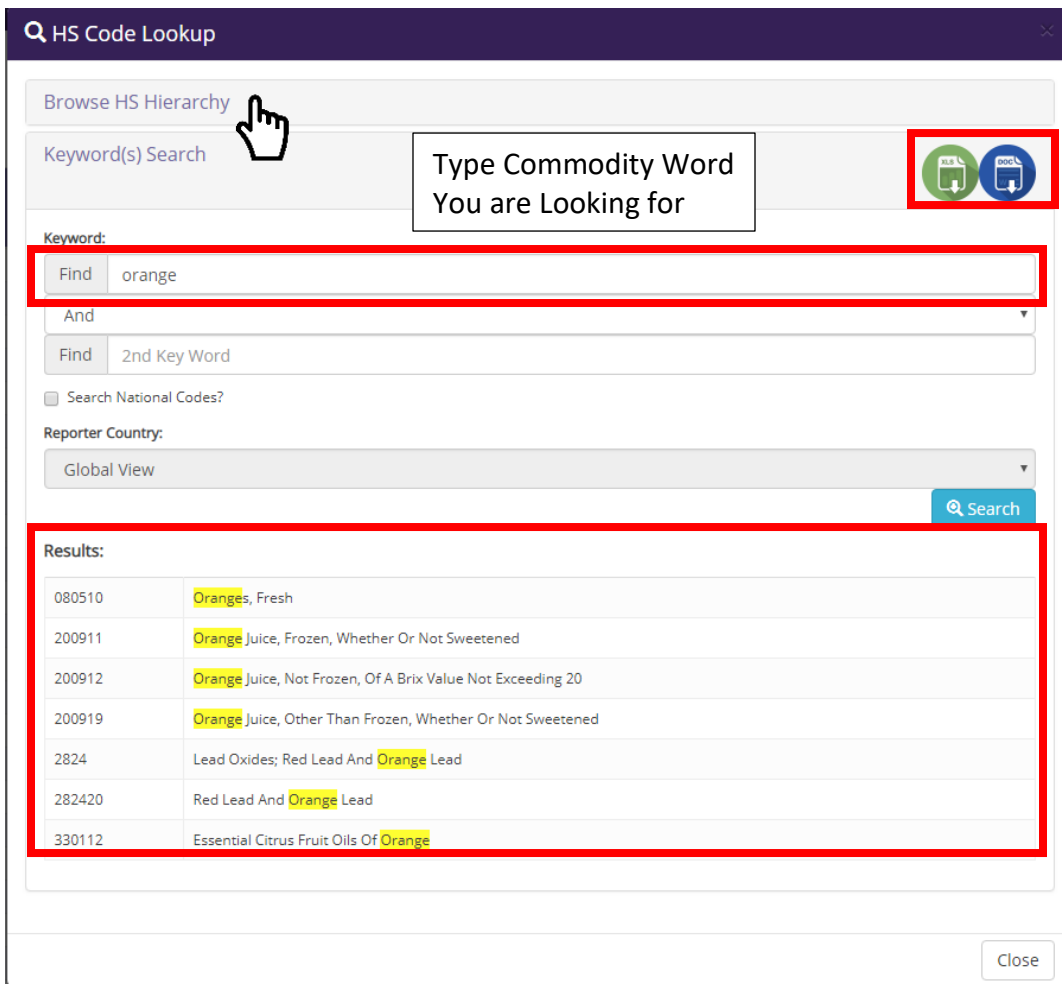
HS Code Lookup

Browse HS Hierarchy

Keyword(s) Search

Type Commodity Word You are Looking for

XLS DOC

Keyword:

Find orange

And

Find 2nd Key Word

Search National Codes?

Reporter Country:

Global View

Search

Results:

| | |
|---|---|
| 080510 | Oranges, Fresh |
| 200911 | Orange Juice, Frozen, Whether Or Not Sweetened |
| 200912 | Orange Juice, Not Frozen, Of A Brix Value Not Exceeding 20 |
| 200919 | Orange Juice, Other Than Frozen, Whether Or Not Sweetened |
| 2824 | Lead Oxides; Red Lead And Orange Lead |
| 282420 | Red Lead And Orange Lead |
| 330112 | Essential Citrus Fruit Oils Of Orange |

Close